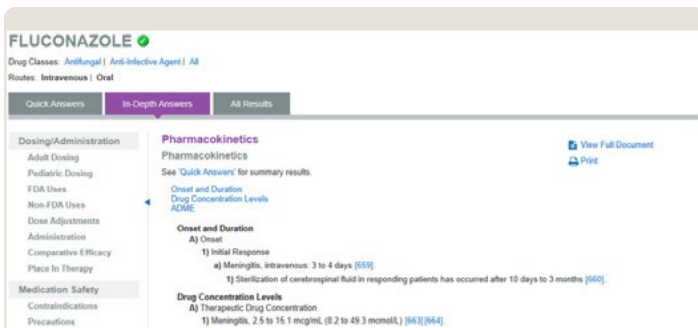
FLUCONAZOLE

Drug Classes: Antifungal | Anti-Infective Agent | All

Routes: Intravenous | Oral

Quick Answers
In-Depth Answers
All Results

Dosing/Administration
Adult Dosing
Pediatric Dosing
FDA Uses
Non-FDA Uses
Dose Adjustments
Administration
Comparative Efficacy
Place In Therapy

Medication Safety
Contraindications
Precautions

Pharmacokinetics

Pharmacokinetics

See 'Quick Answers' for summary results.

View Full Document
Print

Onset and Duration
Drug Concentration Levels
ADME

Onset and Duration
A) Onset
1) Initial Response
a) Meningitis, intravenous: 3 to 4 days [659].
1) Sterilization of cerebrospinal fluid in responding patients has occurred after 10 days to 3 months [660].

Drug Concentration Levels
A) Therapeutic Drug Concentration
1) Meningitis, 2.5 to 15.1 mcg/mL (8.2 to 49.3 mcmol/L) [663] [664].